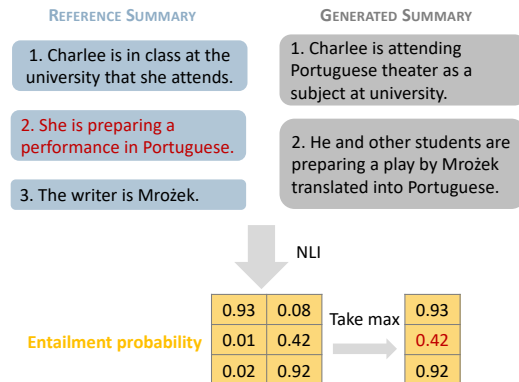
REFERENCE SUMMARY

1. Charlee is in class at the university that she attends.

2. She is preparing a performance in Portuguese.

3. The writer is Mrożek.

GENERATED SUMMARY

1. Charlee is attending Portuguese theater as a subject at university.

2. He and other students are preparing a play by Mrożek translated into Portuguese.

NLI

Entailment probability

| 0.93 | 0.08 |
|---|---|
| 0.01 | 0.42 |
| 0.02 | 0.92 |

Take max

| 0.93 |
|---|
| 0.42 |
| 0.92 |